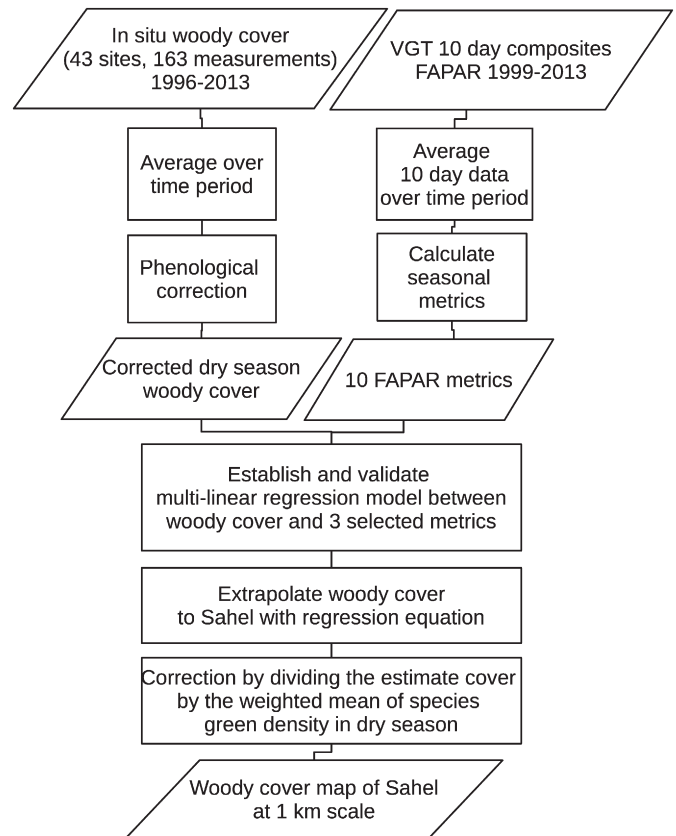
In situ woody cover (43 sites, 163 measurements) 1996-2013

VGT 10 day composites FAPAR 1999-2013

Average over time period

Average 10 day data over time period

Phenological correction

Calculate seasonal metrics

Corrected dry season woody cover

10 FAPAR metrics

Establish and validate multi-linear regression model between woody cover and 3 selected metrics

Extrapolate woody cover to Sahel with regression equation

Correction by dividing the estimate cover by the weighted mean of species green density in dry season

Woody cover map of Sahel at 1 km scale